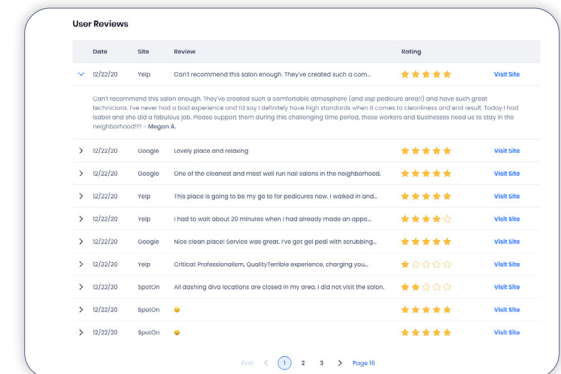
User Reviews

| | Date | Site | Review | Rating | |
|---|---|---|---|---|---|
| ⌄ | 12/22/20 | Yelp | Can't recommend this salon enough. They've created such a com... | | Visit Site |

Can't recommend this salon enough. They've created such a comfortable atmosphere (and esp pedicure area!) and have such great technicians. I've never had a bad experience and I'd say I definitely have high standards when it comes to cleanliness and end result. Today I had Isabel and she did a fabulous job. Please support them during this challenging time period, these workers and businesses need us to stay in the neighborhood!!!! - Megan A.

| | Date | Site | Review | Rating | |
|---|---|---|---|---|---|
| › | 12/22/20 | Google | Lovely place and relaxing | | Visit Site |
| › | 12/22/20 | Google | One of the cleanest and most well run nail salons in the neighborhood. | | Visit Site |
| › | 12/22/20 | Yelp | This place is going to be my go to for pedicures now. I walked in and... | | Visit Site |
| › | 12/22/20 | Yelp | I had to wait about 20 minutes when I had already made an appo... | | Visit Site |
| › | 12/22/20 | Google | Nice clean place! Service was great. I've got gel pedi with scrubbing... | | Visit Site |
| › | 12/22/20 | Yelp | Critical: Professionalism, QualityTerrible experience, charging you... | | Visit Site |
| › | 12/22/20 | SpotOn | All dashing diva locations are closed in my area. I did not visit the salon. | | Visit Site |
| › | 12/22/20 | SpotOn | | | Visit Site |
| › | 12/22/20 | SpotOn | | | Visit Site |

First ‹ 1 2 3 › Page 10